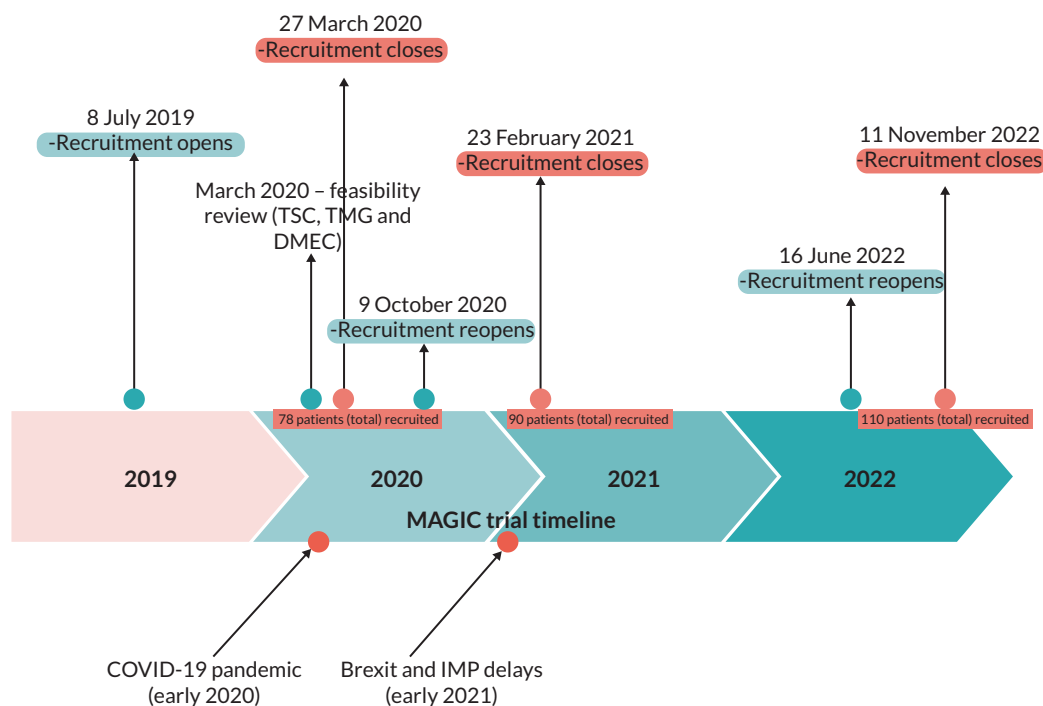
27 March 2020
-Recruitment closes

8 July 2019
-Recruitment opens

23 February 2021
-Recruitment closes

11 November 2022
-Recruitment closes

March 2020 – feasibility review (TSC, TMG and DMEC)

16 June 2022
-Recruitment reopens

9 October 2020
-Recruitment reopens

78 patients (total) recruited

90 patients (total) recruited

110 patients (total) recruited

2019

2020

2021

2022

MAGIC trial timeline

COVID-19 pandemic (early 2020)

Brexit and IMP delays (early 2021)